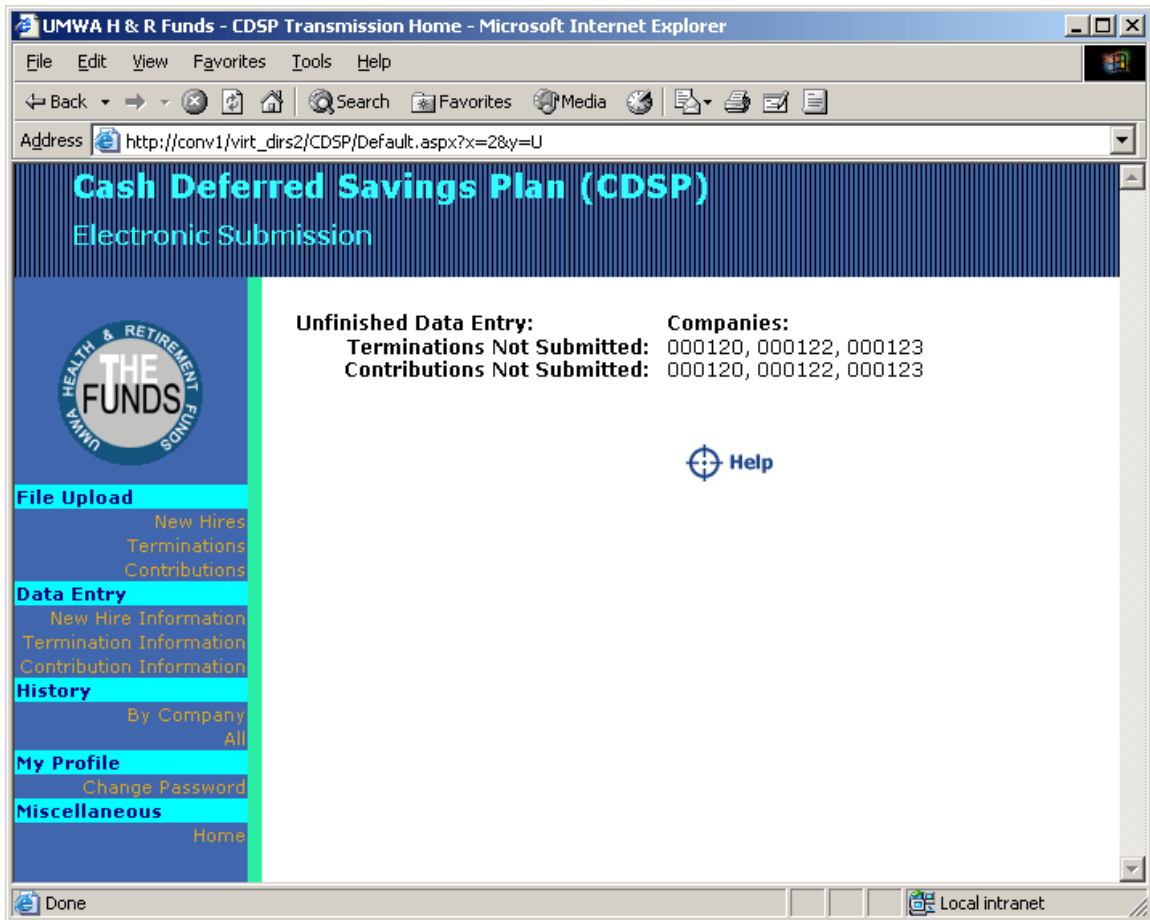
UMWA H & R Funds - CDSP Transmission Home - Microsoft Internet Explorer

File Edit View Favorites Tools Help

Back Search Favorites Media

Address http://conv1/virt_dirs2/CDSP/Default.aspx?x=2&y=U

Cash Deferred Savings Plan (CDSP)
Electronic Submission

UMWA HEALTH & RETIREMENT FUNDS
THE FUNDS

File Upload
New Hires
Terminations
Contributions
Data Entry
New Hire Information
Termination Information
Contribution Information
History
By Company
All
My Profile
Change Password
Miscellaneous
Home

Unfinished Data Entry: Companies:
Terminations Not Submitted: 000120, 000122, 000123
Contributions Not Submitted: 000120, 000122, 000123

Help

Done
Local intranet